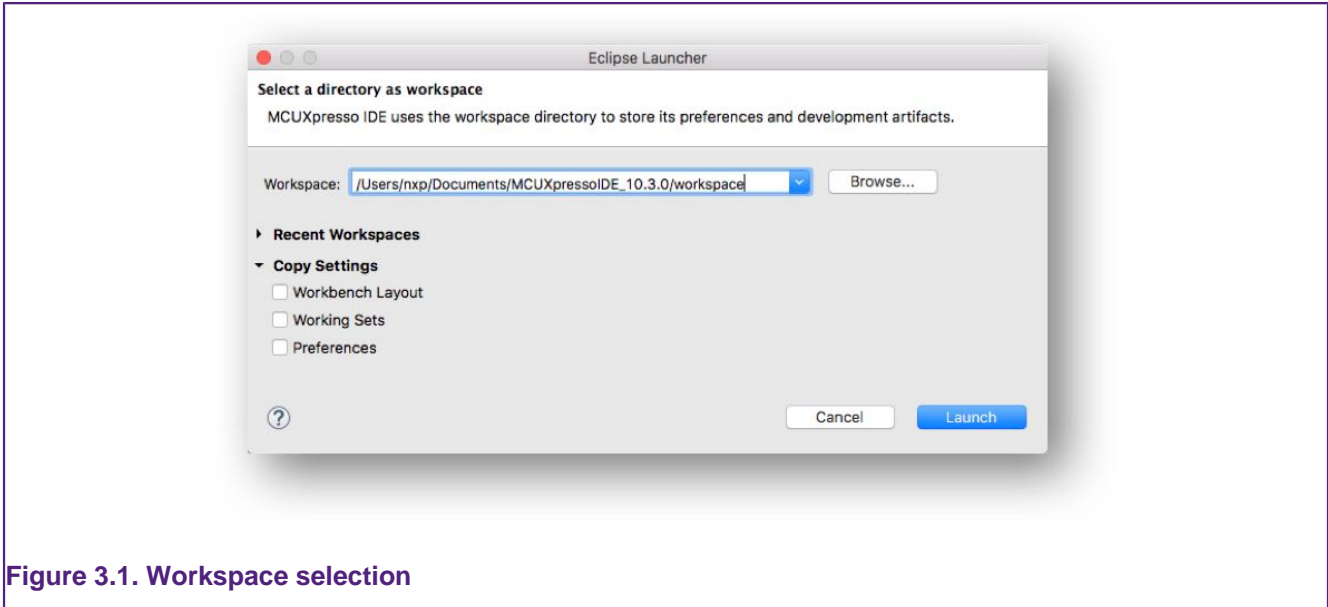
Eclipse Launcher

Select a directory as workspace

MCUXpresso IDE uses the workspace directory to store its preferences and development artifacts.

Workspace: /Users/nxp/Documents/MCUXpressoIDE_10.3.0/workspace

Browse...

Recent Workspaces

Copy Settings

Workbench Layout

Working Sets

Preferences

?

Cancel

Launch

Figure 3.1. Workspace selection